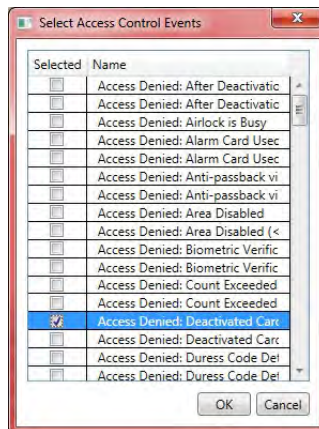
Select Access Control Events

| Selected | Name |
|---|---|
| ☐ | Access Denied: After Deactivatic |
| ☐ | Access Denied: After Deactivatic |
| ☐ | Access Denied: Airlock is Busy |
| ☐ | Access Denied: Alarm Card Usec |
| ☐ | Access Denied: Alarm Card Usec |
| ☐ | Access Denied: Anti-passback vi |
| ☐ | Access Denied: Anti-passback vi |
| ☐ | Access Denied: Area Disabled |
| ☐ | Access Denied: Area Disabled (< |
| ☐ | Access Denied: Biometric Verific |
| ☐ | Access Denied: Biometric Verific |
| ☐ | Access Denied: Count Exceeded |
| ☐ | Access Denied: Count Exceeded |
| ☑ | Access Denied: Deactivated Carc |
| ☐ | Access Denied: Deactivated Carc |
| ☐ | Access Denied: Duress Code Det |
| ☐ | Access Denied: Duress Code Det |

OK Cancel